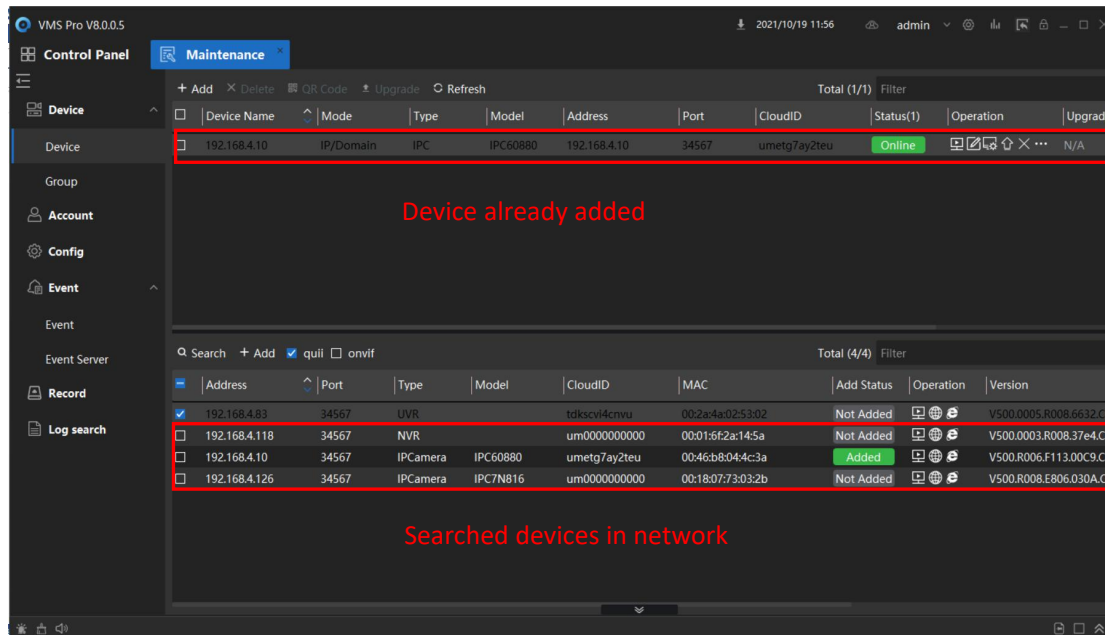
VMS Pro V8.0.0.5

2021/10/19 11:56 admin

Control Panel

Maintenance

Device

Device

Group

Account

Config

Event

Event

Event Server

Record

Log search

+ Add × Delete QR Code Upgrade Refresh

Total (1/1) Filter

| Device Name | Mode | Type | Model | Address | Port | CloudID | Status(1) | Operation | Upgrad |
|---|---|---|---|---|---|---|---|---|---|
| 192.168.4.10 | IP/Domain | IPC | IPC60880 | 192.168.4.10 | 34567 | umetg7ay2teu | Online | | N/A |

Device already added

Search + Add quii onvif

Total (4/4) Filter

| Address | Port | Type | Model | CloudID | MAC | Add Status | Operation | Version |
|---|---|---|---|---|---|---|---|---|
| 192.168.4.83 | 34567 | UVR | | tdkscvi4cnvu | 00:2a:4a:02:53:02 | Not Added | | V500.0005.R008.6632.C |
| 192.168.4.118 | 34567 | NVR | | um0000000000 | 00:01:6f:2a:14:5a | Not Added | | V500.0003.R008.37e4.C |
| 192.168.4.10 | 34567 | IPCamera | IPC60880 | umetg7ay2teu | 00:46:b8:04:4c:3a | Added | | V500.R006.F113.00C9.C |
| 192.168.4.126 | 34567 | IPCamera | IPC7N816 | um0000000000 | 00:18:07:73:03:2b | Not Added | | V500.R008.E806.030A.C |

Searched devices in network